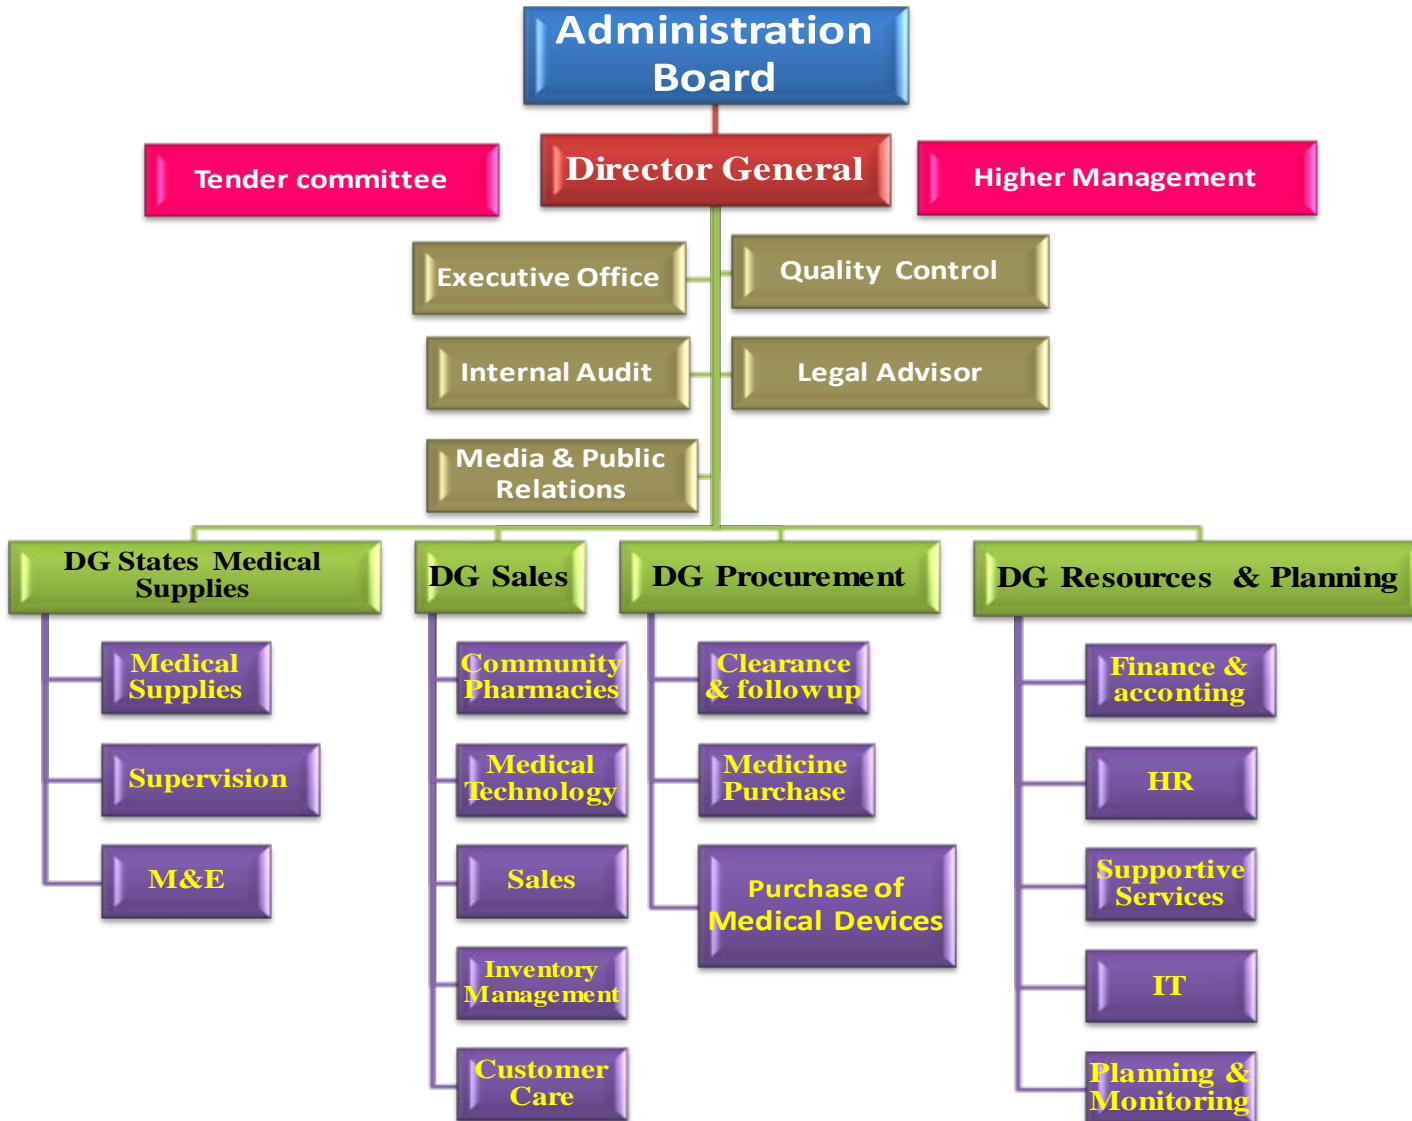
Administration Board

Tender committee

Director General

Higher Management

Executive Office

Quality Control

Internal Audit

Legal Advisor

Media & Public Relations

DG States Medical Supplies

Medical Supplies

Supervision

M&E

DG Sales

Community Pharmacies

Medical Technology

Sales

Inventory Management

Customer Care

DG Procurement

Clearance & follow up

Medicine Purchase

Purchase of Medical Devices

DG Resources & Planning

Finance & acconting

HR

Supportive Services

IT

Planning & Monitoring